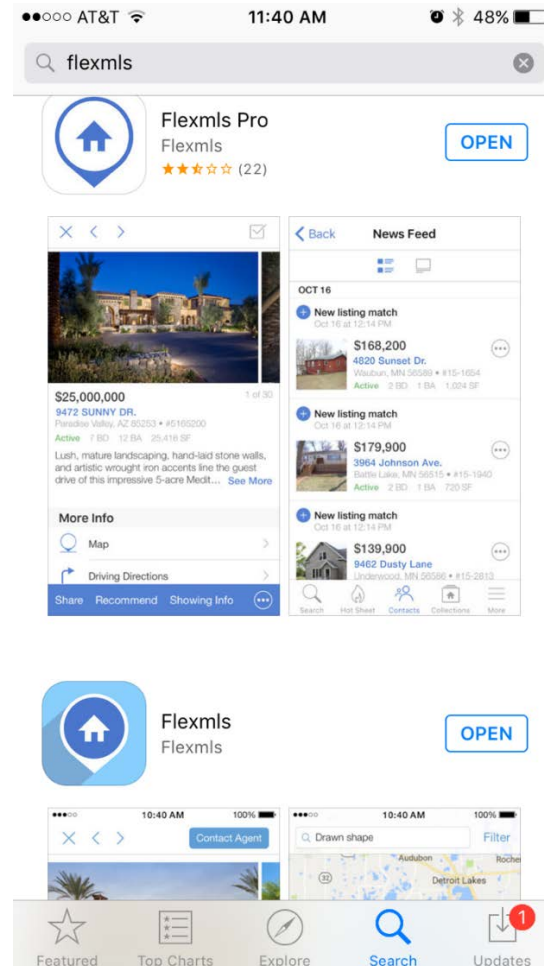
●●○○○ AT&T 11:40 AM 48%

flexmls

Flexmls Pro
Flexmls
★★½☆☆ (22)

OPEN

$25,000,000
1 of 30
9472 SUNNY DR.
Paradise Valley, AZ 85253 • #5165200
Active 7 BD 12 BA 25,416 SF
Lush, mature landscaping, hand-laid stone walls, and artistic wrought iron accents line the guest drive of this impressive 5-acre Medit... See More

More Info
Map
Driving Directions
Share Recommend Showing Info

Back News Feed
OCT 16
New listing match
Oct 16 at 12:14 PM
$168,200
4820 Sunset Dr.
Waubun, MN 56589 • #15-1654
Active 2 BD 1 BA 1,024 SF
New listing match
Oct 16 at 12:14 PM
$179,900
3964 Johnson Ave.
Battle Lake, MN 56515 • #15-1940
Active 2 BD 1 BA 720 SF
New listing match
Oct 16 at 12:14 PM
$139,900
9462 Dusty Lane
Underwood, MN 56586 • #15-2813
Search Hot Sheet Contacts Collections More

Flexmls
Flexmls

OPEN

●●●○○ 10:40 AM 100%
Contact Agent

●●●○○ 10:40 AM 100%
Drawn shape
Filter
Audubon
Roche
32
Detroit Lakes

Featured Top Charts Explore Search Updates 1